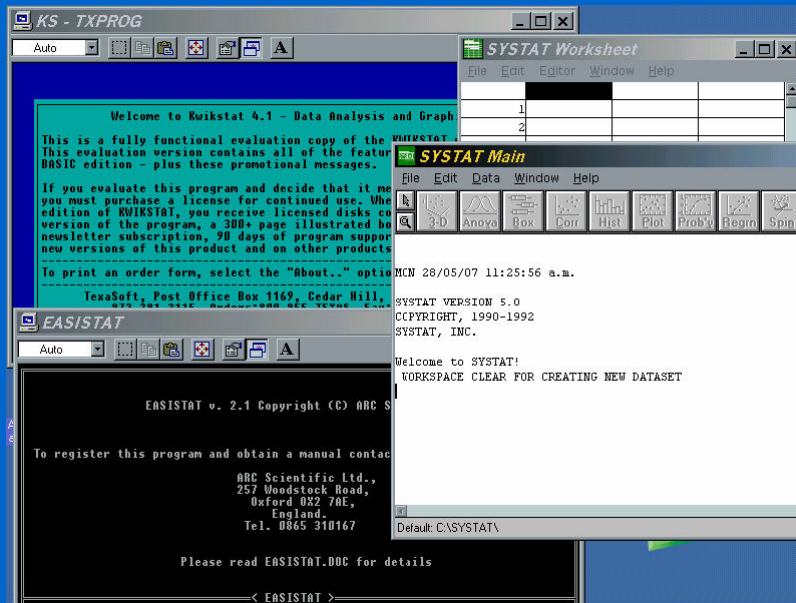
KS - TXPROG

Auto

A

Welcome to Kwikstat 4.1 - Data Analysis and Graph

This is a fully functional evaluation copy of the KWIKSTAT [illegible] This evaluation version contains all of the featur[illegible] BASIC edition - plus these promotional messages.

If you evaluate this program and decide that it me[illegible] you must purchase a license for continued use. Whe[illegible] edition of KWIKSTAT, you receive licensed disks co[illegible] version of the program, a 300+ page illustrated bo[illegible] newsletter subscription, 90 days of program suppor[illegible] new versions of this product and on other products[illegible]

To print an order form, select the "About.." optio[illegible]

TexaSoft, Post Office Box 1169, Cedar Hill, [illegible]

SYSTAT Worksheet

File Edit Editor Window Help

1
2

SYSTAT Main

File Edit Data Window Help

3-D Anova Box Corr Hist Plot Prob'y Begin Spin

MCN 28/05/07 11:25:56 a.m.

SYSTAT VERSION 5.0
COPYRIGHT, 1990-1992
SYSTAT, INC.

Welcome to SYSTAT!
WORKSPACE CLEAR FOR CREATING NEW DATASET

Default: C:\SYSTAT\

EASISTAT

Auto

A

EASISTAT v. 2.1 Copyright (C) ARC S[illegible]

To register this program and obtain a manual contac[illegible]

ARC Scientific Ltd.,
257 Woodstock Road,
Oxford OX2 7AE,
England.
Tel. 0865 310167

Please read EASISTAT.DOC for details

< EASISTAT >